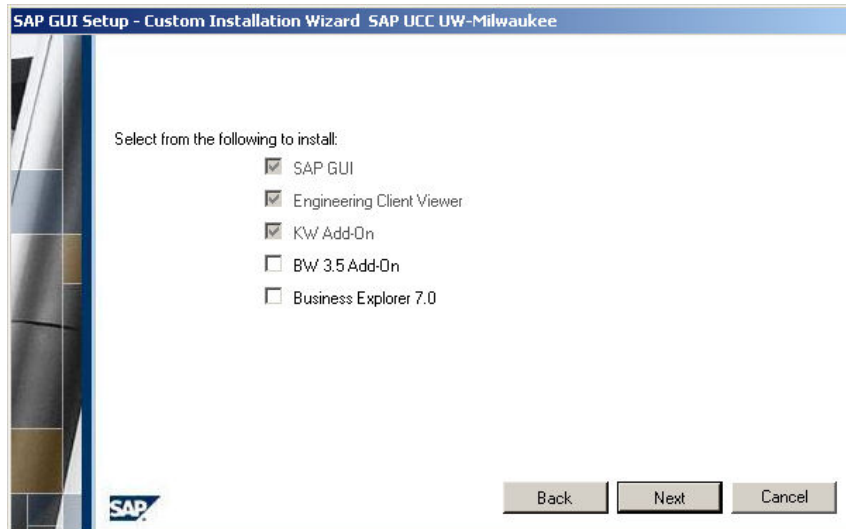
SAP GUI Setup - Custom Installation Wizard SAP UCC UW-Milwaukee

Select from the following to install:

☑ SAP GUI
☑ Engineering Client Viewer
☑ KW Add-On
☐ BW 3.5 Add-On
☐ Business Explorer 7.0

SAP

Back
Next
Cancel